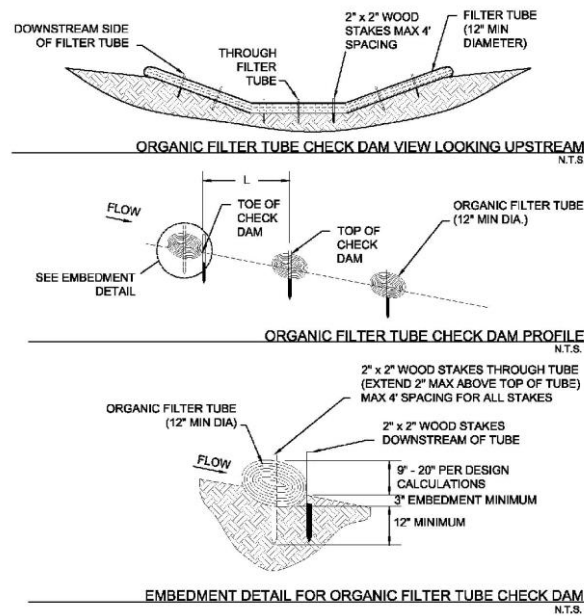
DOWNSTREAM SIDE OF FILTER TUBE

THROUGH FILTER TUBE

2" x 2" WOOD STAKES MAX 4' SPACING

FILTER TUBE (12" MIN DIAMETER)

ORGANIC FILTER TUBE CHECK DAM VIEW LOOKING UPSTREAM
N.T.S

FLOW

L

TOE OF CHECK DAM

TOP OF CHECK DAM

ORGANIC FILTER TUBE (12" MIN DIA.)

SEE EMBEDMENT DETAIL

ORGANIC FILTER TUBE CHECK DAM PROFILE
N.T.S.

2" x 2" WOOD STAKES THROUGH TUBE (EXTEND 2" MAX ABOVE TOP OF TUBE) MAX 4' SPACING FOR ALL STAKES

ORGANIC FILTER TUBE (12" MIN DIA)

2" x 2" WOOD STAKES DOWNSTREAM OF TUBE

FLOW

9" - 20" PER DESIGN CALCULATIONS

3" EMBEDMENT MINIMUM

12" MINIMUM

EMBEDMENT DETAIL FOR ORGANIC FILTER TUBE CHECK DAM
N.T.S.